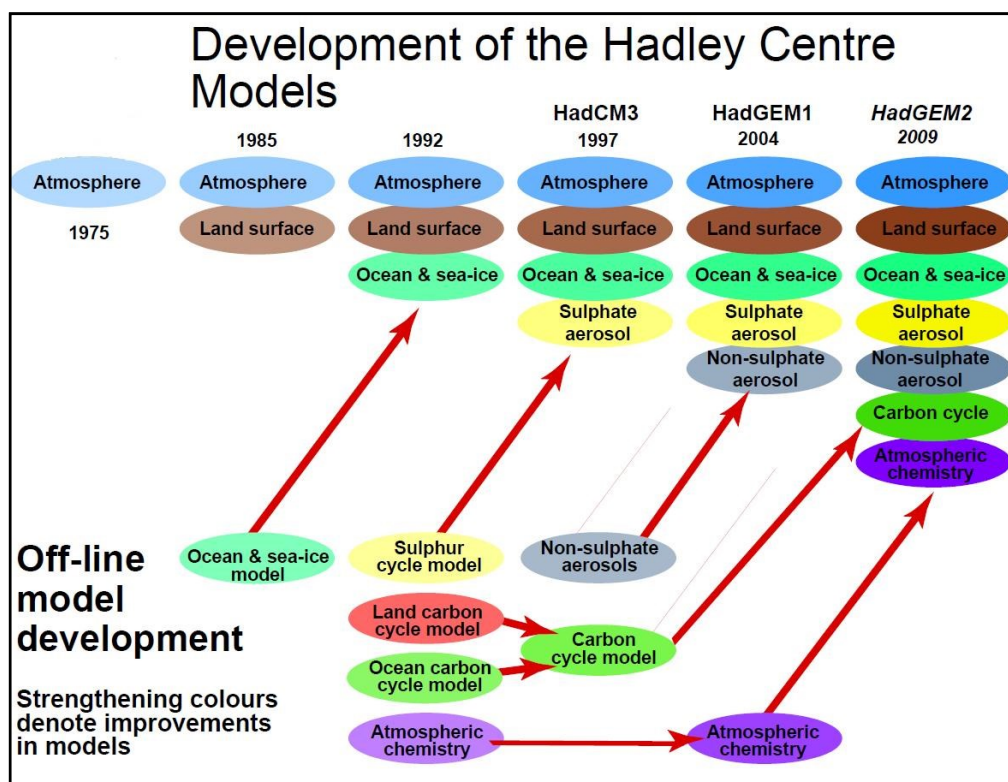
Development of the Hadley Centre Models

HadCM3 HadGEM1 HadGEM2

1985 1992 1997 2004 2009

Atmosphere
1975

Atmosphere
Land surface

Atmosphere
Land surface
Ocean & sea-ice

Atmosphere
Land surface
Ocean & sea-ice
Sulphate aerosol

Atmosphere
Land surface
Ocean & sea-ice
Sulphate aerosol
Non-sulphate aerosol

Atmosphere
Land surface
Ocean & sea-ice
Sulphate aerosol
Non-sulphate aerosol
Carbon cycle
Atmospheric chemistry

Off-line model development

Strengthening colours denote improvements in models

Ocean & sea-ice model

Sulphur cycle model

Non-sulphate aerosols

Land carbon cycle model

Ocean carbon cycle model

Carbon cycle model

Atmospheric chemistry

Atmospheric chemistry